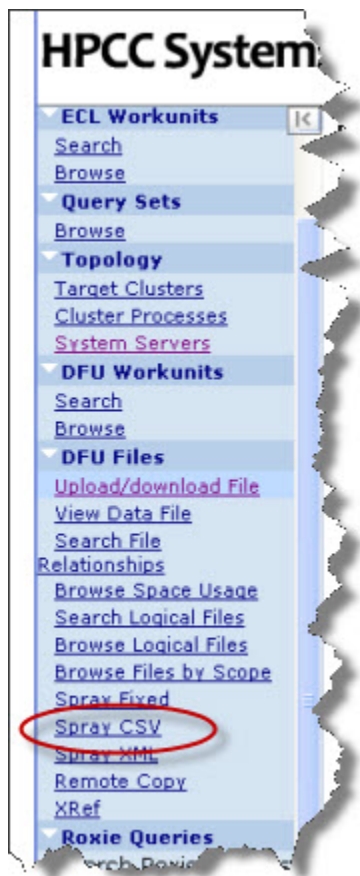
HPCC System

ECL Workunits
Search
Browse

Query Sets
Browse

Topology
Target Clusters
Cluster Processes
System Servers

DFU Workunits
Search
Browse

DFU Files
Upload/download File
View Data File
Search File Relationships
Browse Space Usage
Search Logical Files
Browse Logical Files
Browse Files by Scope
Spray Fixed
Spray CSV
Spray XML
Remote Copy
XRef

Roxie Queries
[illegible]